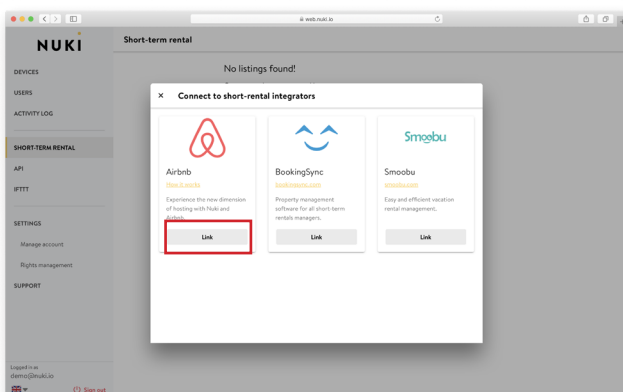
web.nuki.io

NUKI

DEVICES

USERS

ACTIVITY LOG

SHORT-TERM RENTAL

API

IFTTT

SETTINGS

Manage account

Rights management

SUPPORT

Logged in as
demo@nuki.io

Sign out

Short-term rental

No listings found!

× Connect to short-rental integrators

Airbnb
How it works
Experience the new dimension of hosting with Nuki and Airbnb.
Link

BookingSync
booksync.com
Property management software for all short-term rentals managers.
Link

Smoobu
Smoobu
smoobu.com
Easy and efficient vacation rental management.
Link